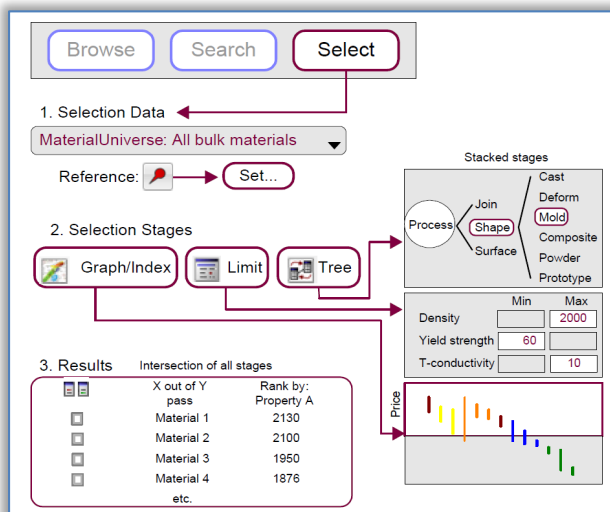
Browse

Search

Select

1. Selection Data

MaterialUniverse: All bulk materials

Reference: Set...

Stacked stages

Process

Join

Shape

Surface

Cast

Deform

Mold

Composite

Powder

Prototype

2. Selection Stages

Graph/Index

Limit

Tree

| | Min | Max |
|---|---|---|
| Density | | 2000 |
| Yield strength | 60 | |
| T-conductivity | | 10 |

3. Results

Intersection of all stages

| | X out of Y pass | Rank by: Property A |
|---|---|---|
| | Material 1 | 2130 |
| | Material 2 | 2100 |
| | Material 3 | 1950 |
| | Material 4 | 1876 |
| | etc. | |

Price